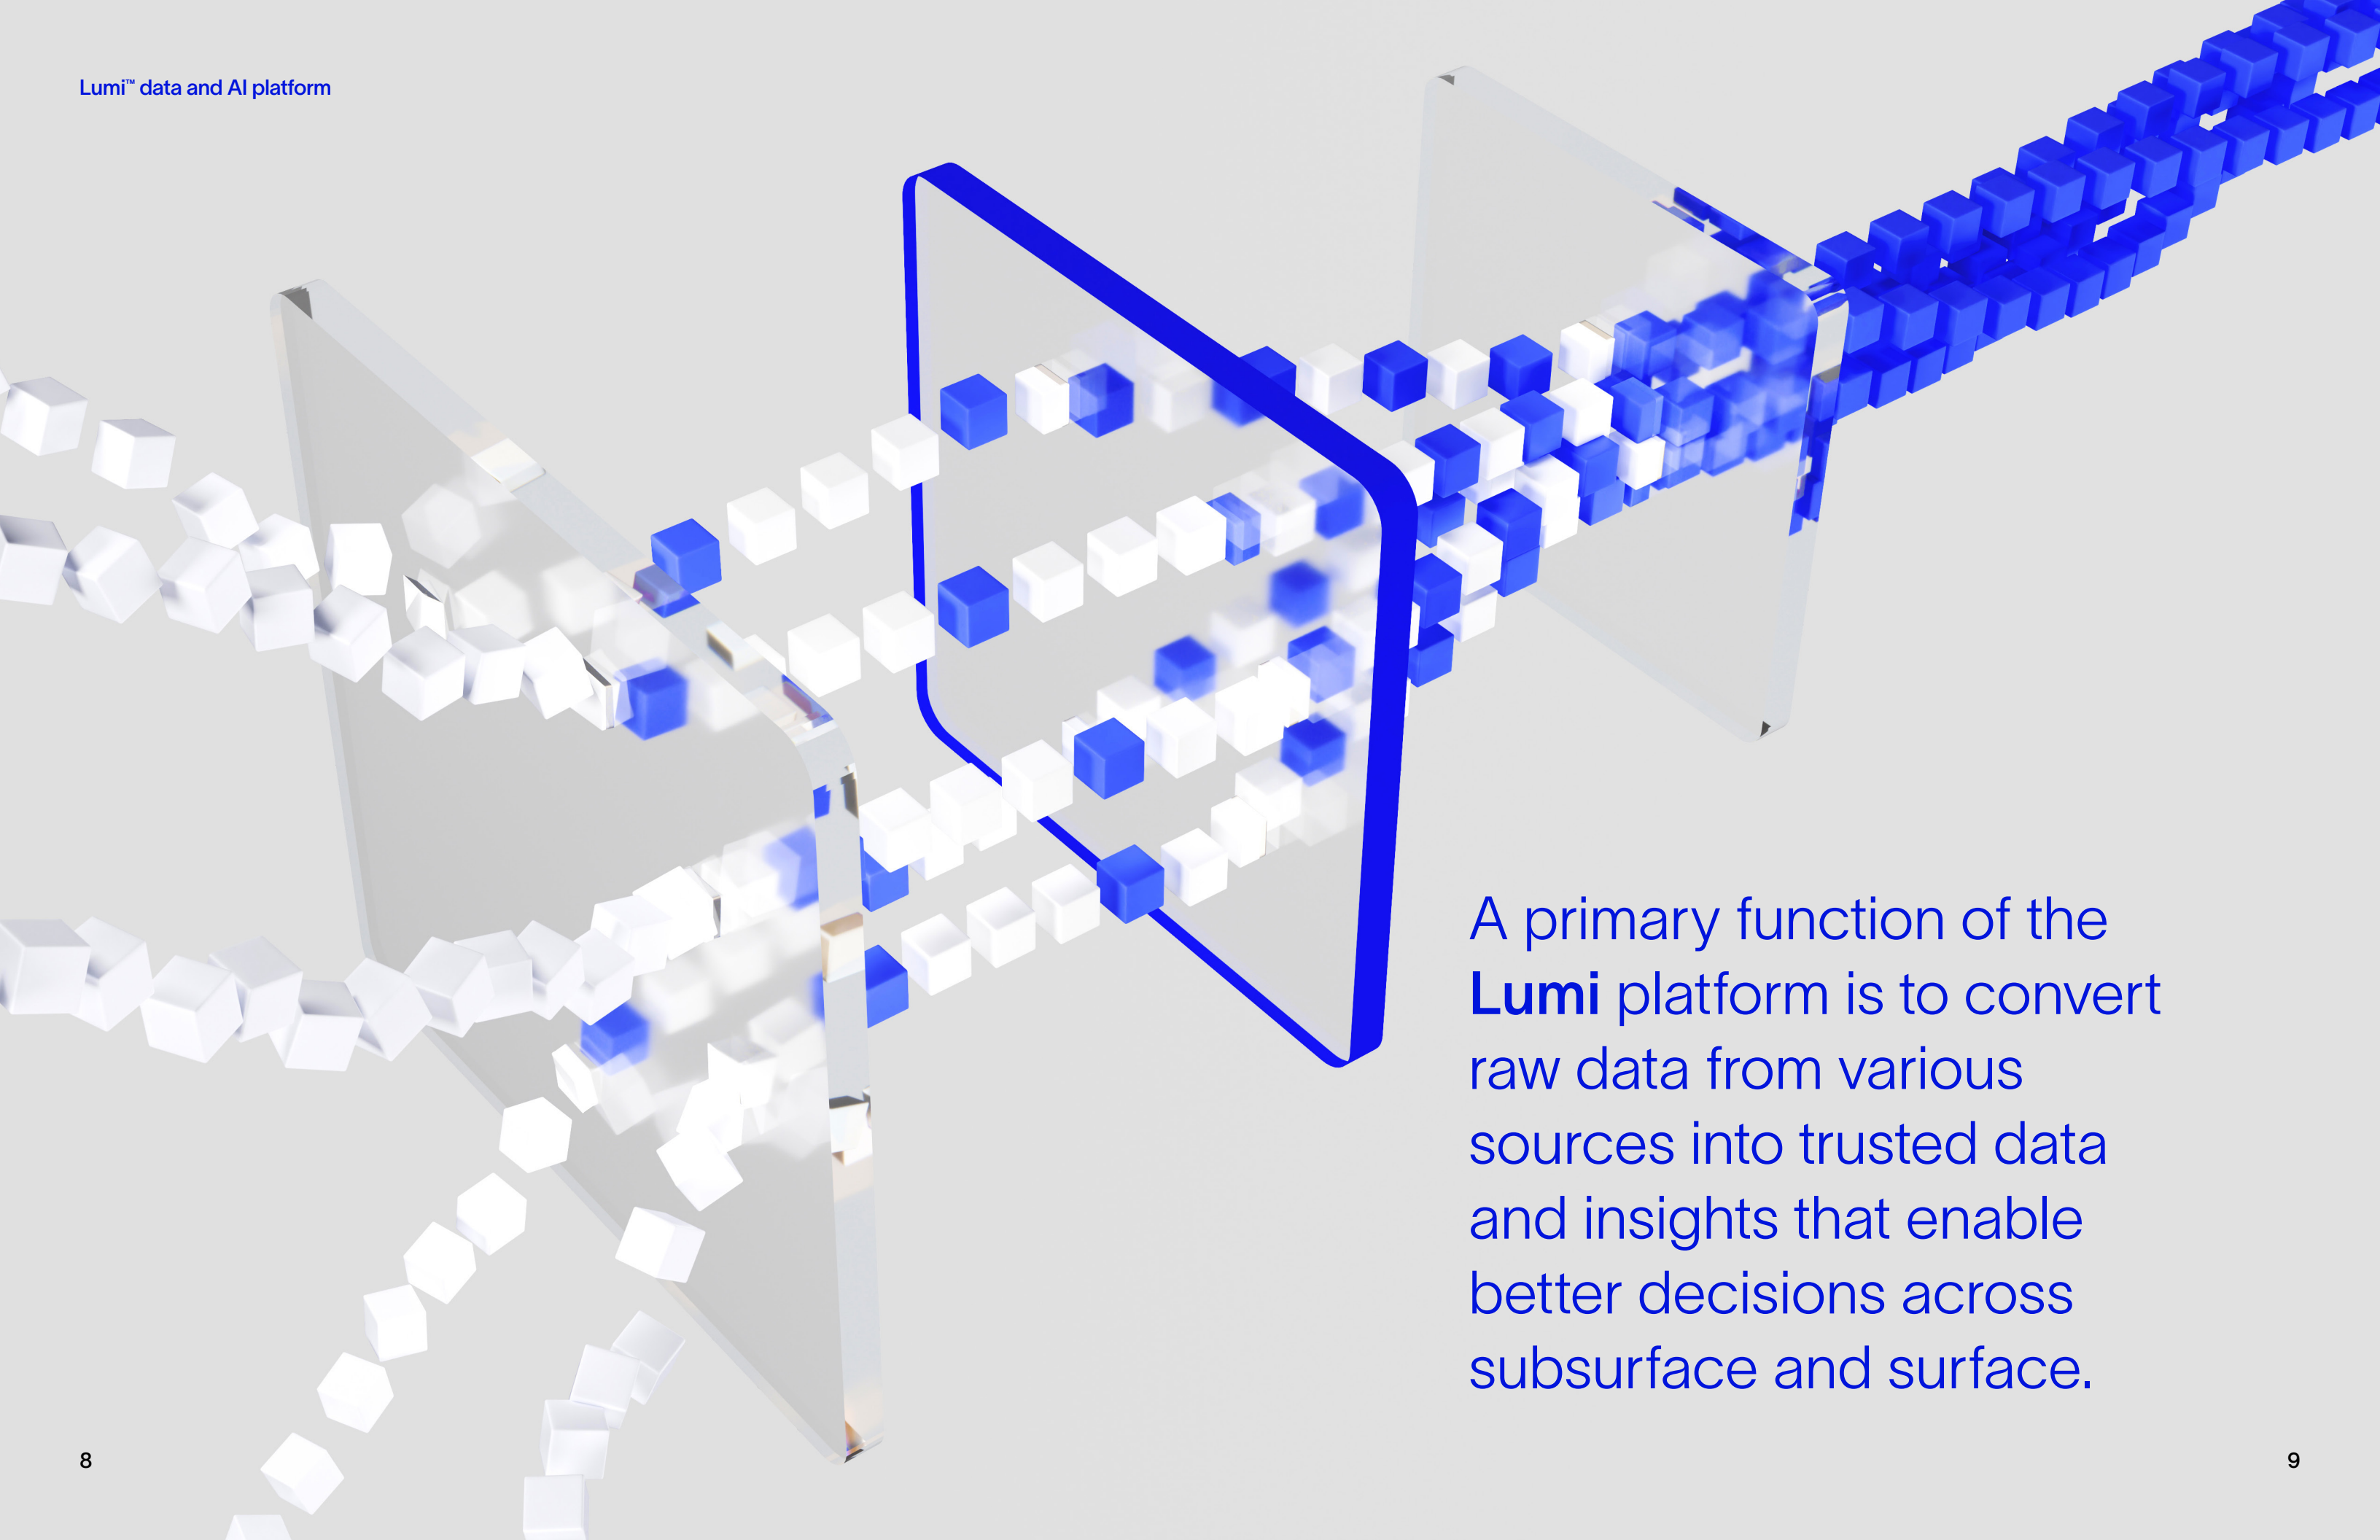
Lumi™ data and AI platform

A primary function of the **Lumi** platform is to convert raw data from various sources into trusted data and insights that enable better decisions across subsurface and surface.

8

9